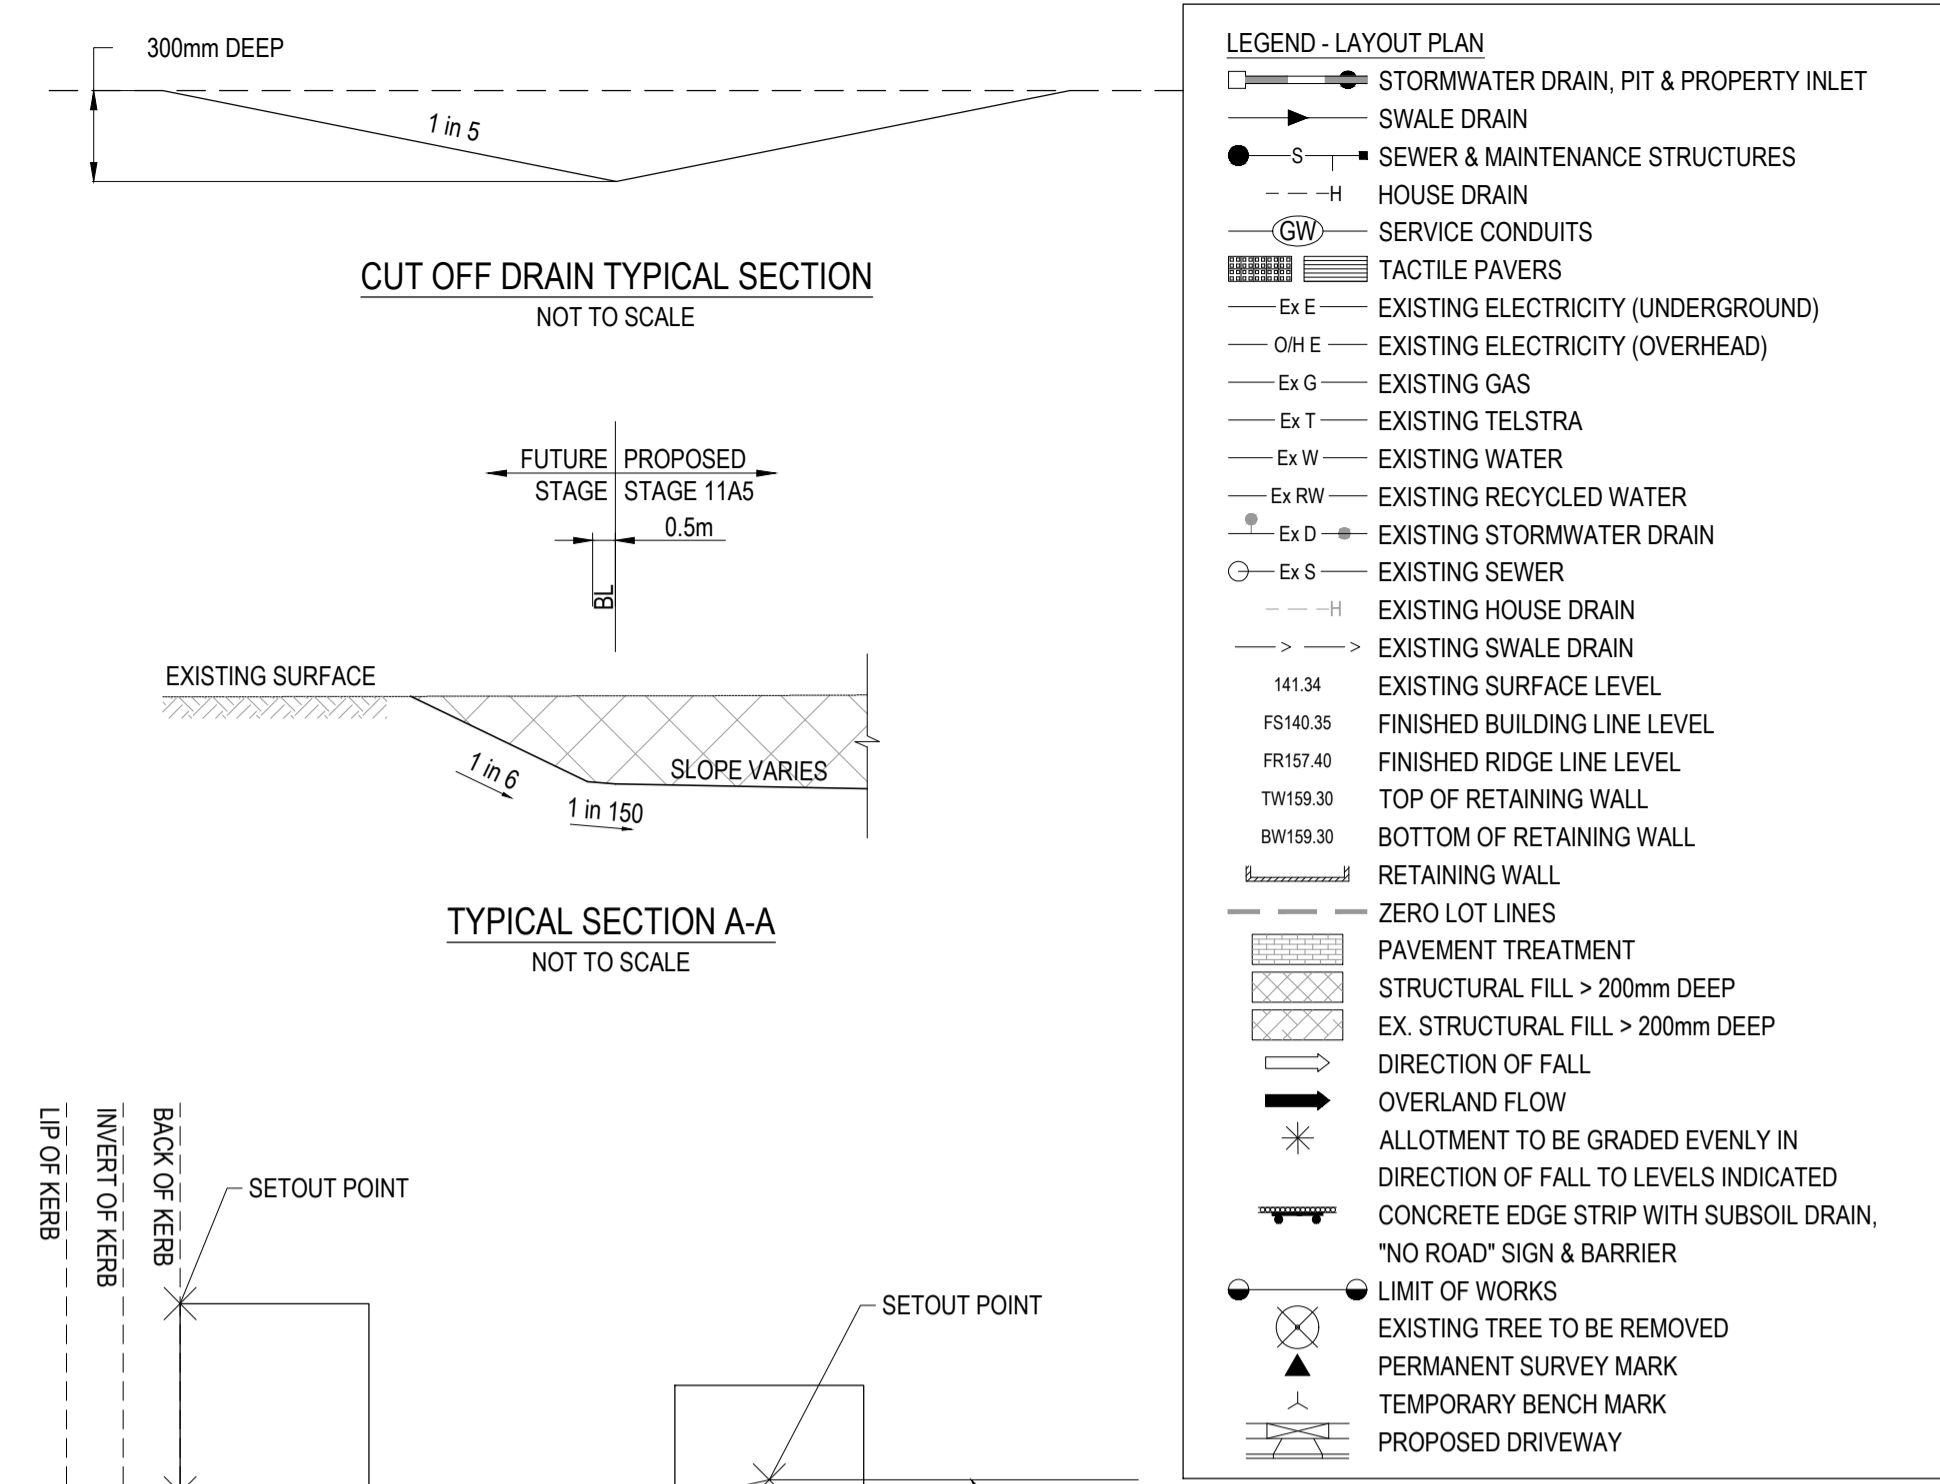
300mm DEEP

1 in 5

CUT OFF DRAIN TYPICAL SECTION
NOT TO SCALE

FUTURE STAGE
PROPOSED STAGE 11A5
0.5m
BL

EXISTING SURFACE
1 in 6
SLOPE VARIES
1 in 150

TYPICAL SECTION A-A
NOT TO SCALE

LIP OF KERB
INVERT OF KERB
BACK OF KERB
SETOUT POINT
SETOUT POINT

LEGEND - LAYOUT PLAN
STORMWATER DRAIN, PIT & PROPERTY INLET
SWALE DRAIN
S
SEWER & MAINTENANCE STRUCTURES
H
HOUSE DRAIN
GW
SERVICE CONDUITS
TACTILE PAVERS
Ex E
EXISTING ELECTRICITY (UNDERGROUND)
O/H E
EXISTING ELECTRICITY (OVERHEAD)
Ex G
EXISTING GAS
Ex T
EXISTING TELSTRA
Ex W
EXISTING WATER
Ex RW
EXISTING RECYCLED WATER
Ex D
EXISTING STORMWATER DRAIN
Ex S
EXISTING SEWER
H
EXISTING HOUSE DRAIN
> >
EXISTING SWALE DRAIN
141.34
EXISTING SURFACE LEVEL
FS140.35
FINISHED BUILDING LINE LEVEL
FR157.40
FINISHED RIDGE LINE LEVEL
TW159.30
TOP OF RETAINING WALL
BW159.30
BOTTOM OF RETAINING WALL
RETAINING WALL
ZERO LOT LINES
PAVEMENT TREATMENT
STRUCTURAL FILL > 200mm DEEP
EX. STRUCTURAL FILL > 200mm DEEP
DIRECTION OF FALL
OVERLAND FLOW
ALLOTMENT TO BE GRADED EVENLY IN DIRECTION OF FALL TO LEVELS INDICATED
CONCRETE EDGE STRIP WITH SUBSOIL DRAIN, "NO ROAD" SIGN & BARRIER
LIMIT OF WORKS
EXISTING TREE TO BE REMOVED
PERMANENT SURVEY MARK
TEMPORARY BENCH MARK
PROPOSED DRIVEWAY